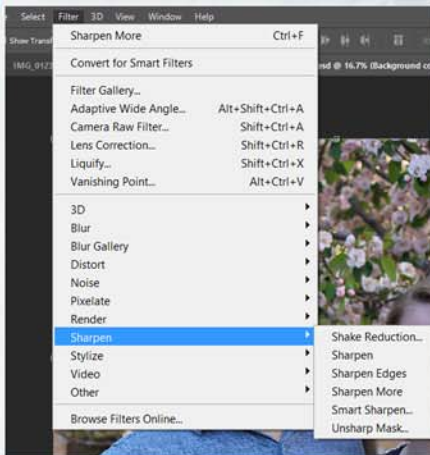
Select Filter 3D View Window Help

Show Transf

IMG_0123

sd @ 16.7% (Background co

Sharpen More Ctrl+F

Convert for Smart Filters

Filter Gallery...

Adaptive Wide Angle... Alt+Shift+Ctrl+A

Camera Raw Filter... Shift+Ctrl+A

Lens Correction... Shift+Ctrl+R

Liquify... Shift+Ctrl+X

Vanishing Point... Alt+Ctrl+V

3D

Blur

Blur Gallery

Distort

Noise

Pixelate

Render

Sharpen

Stylize

Video

Other

Browse Filters Online...

Shake Reduction...

Sharpen

Sharpen Edges

Sharpen More

Smart Sharpen...

Unsharp Mask...